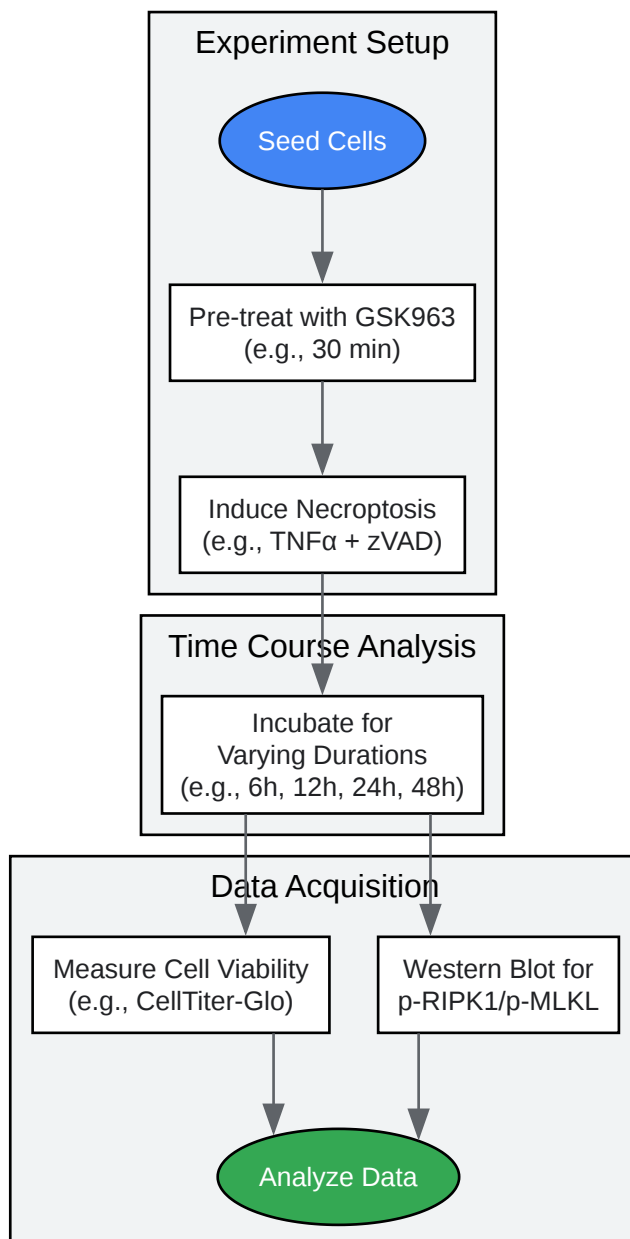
Experiment Setup

Seed Cells

Pre-treat with GSK963
(e.g., 30 min)

Induce Necroptosis
(e.g., TNFα + zVAD)

Time Course Analysis

Incubate for
Varying Durations
(e.g., 6h, 12h, 24h, 48h)

Data Acquisition

Measure Cell Viability
(e.g., CellTiter-Glo)

Western Blot for
p-RIPK1/p-MLKL

Analyze Data